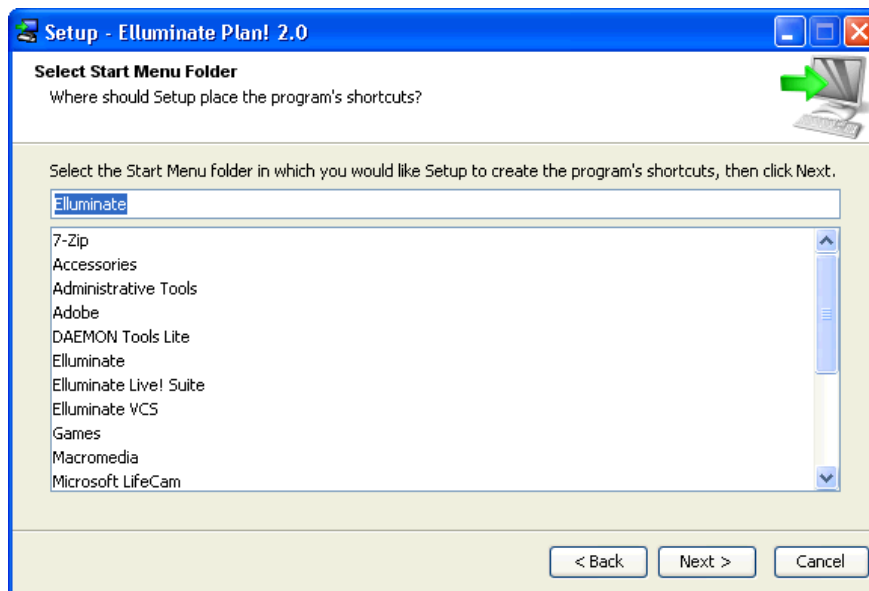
Setup - Elluminate Plan! 2.0

Select Start Menu Folder
Where should Setup place the program's shortcuts?

Select the Start Menu folder in which you would like Setup to create the program's shortcuts, then click Next.

Elluminate

7-Zip
Accessories
Administrative Tools
Adobe
DAEMON Tools Lite
Elluminate
Elluminate Live! Suite
Elluminate VCS
Games
Macromedia
Microsoft LifeCam

< Back
Next >
Cancel